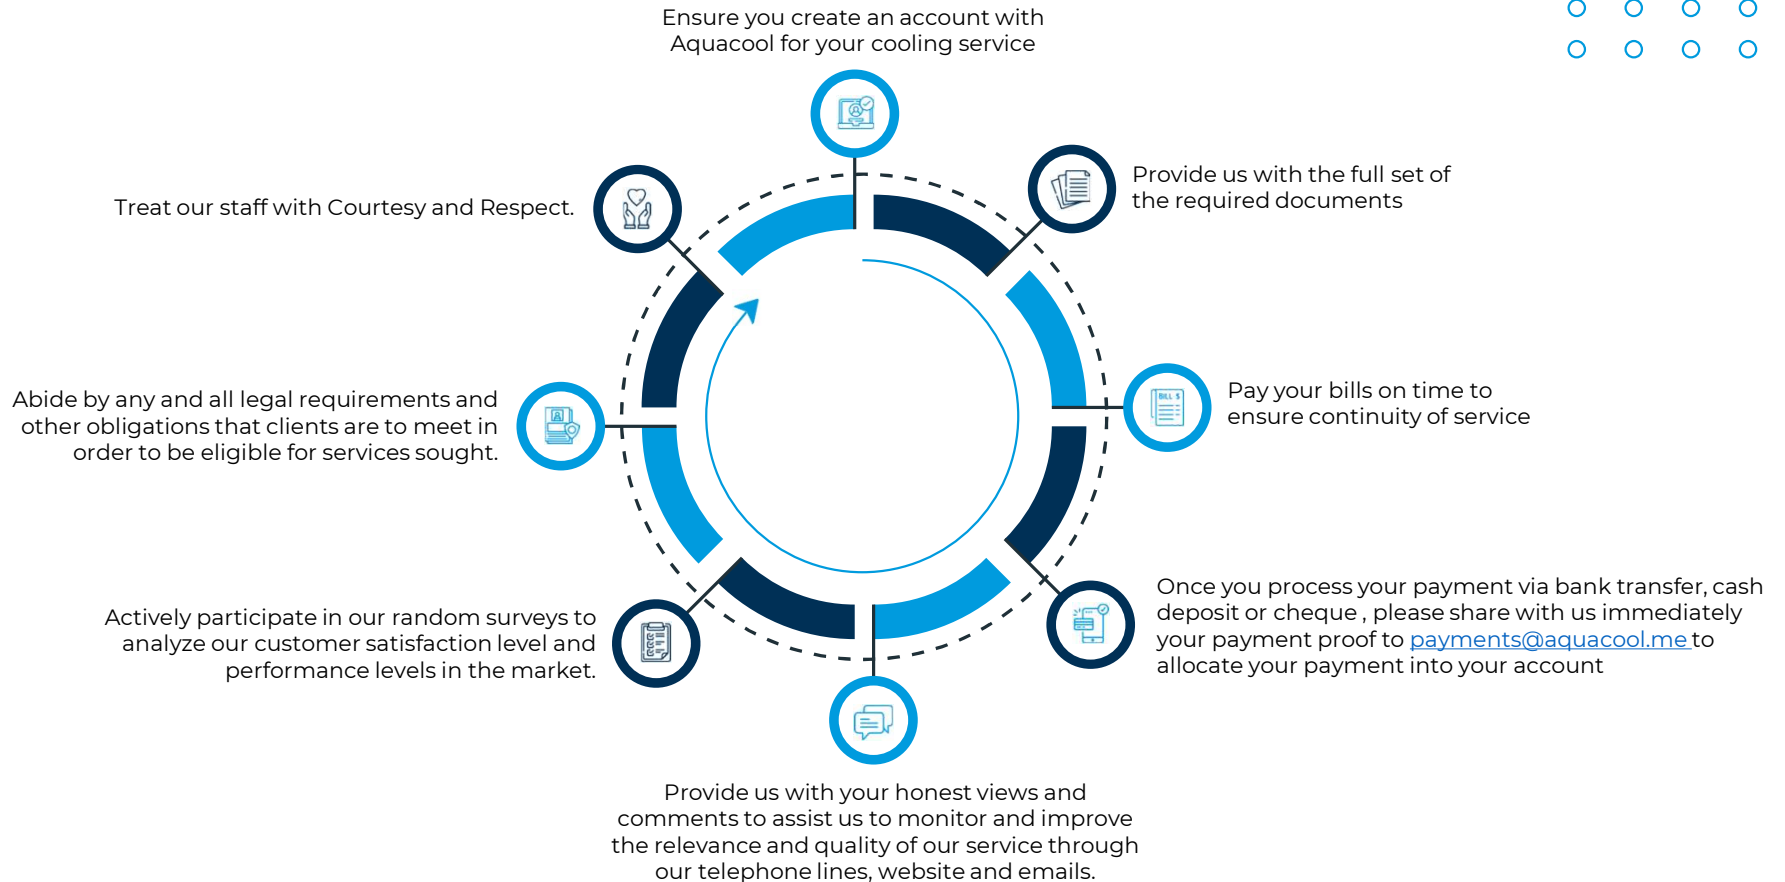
Ensure you create an account with Aquacool for your cooling service

Provide us with the full set of the required documents

Pay your bills on time to ensure continuity of service

Once you process your payment via bank transfer, cash deposit or cheque , please share with us immediately your payment proof to payments@aquacool.me to allocate your payment into your account

Provide us with your honest views and comments to assist us to monitor and improve the relevance and quality of our service through our telephone lines, website and emails.

Actively participate in our random surveys to analyze our customer satisfaction level and performance levels in the market.

Abide by any and all legal requirements and other obligations that clients are to meet in order to be eligible for services sought.

Treat our staff with Courtesy and Respect.

BILL $